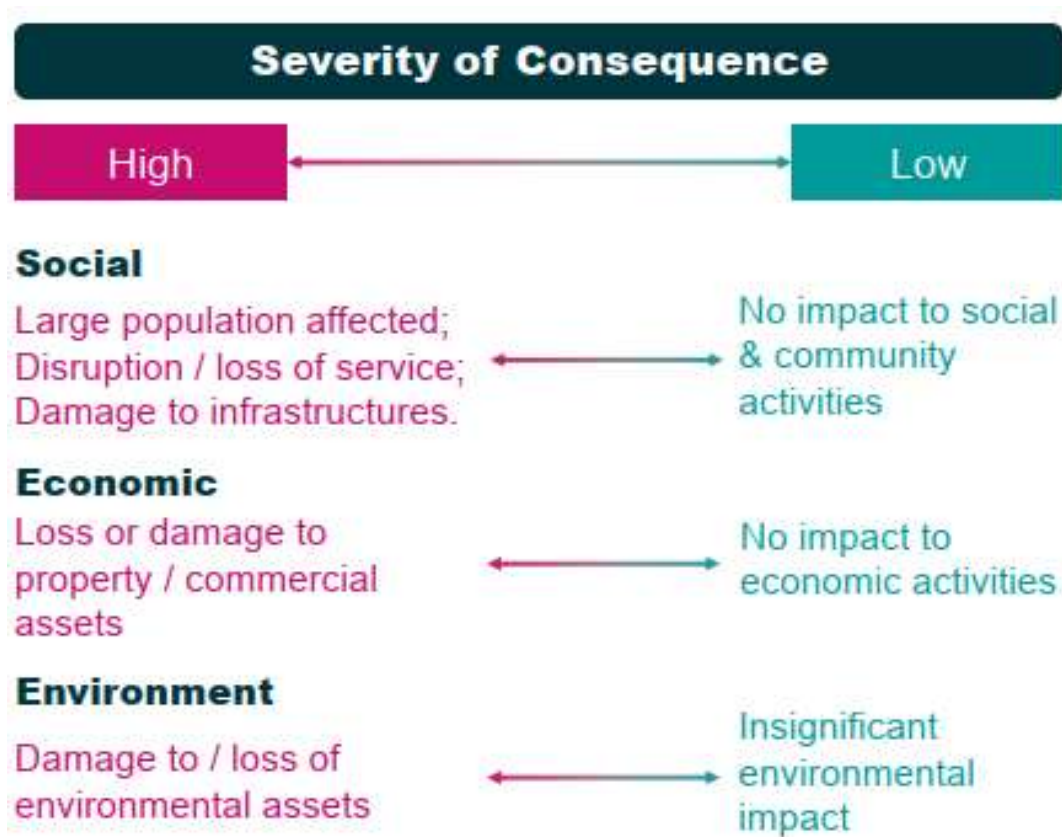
Severity of Consequence

High

Low

Social

Large population affected; Disruption / loss of service; Damage to infrastructures.

No impact to social & community activities

Economic

Loss or damage to property / commercial assets

No impact to economic activities

Environment

Damage to / loss of environmental assets

Insignificant environmental impact